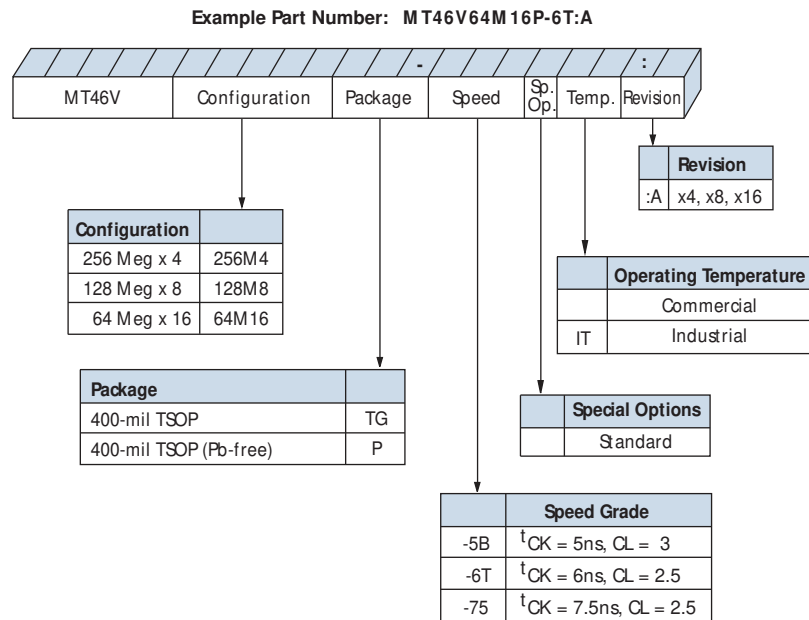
Example Part Number: MT46V64M16P-6T:A

-

:

MT46V | Configuration | Package | Speed | Sp. Op. | Temp. | Revision

| | Revision |
|---|---|
| :A | x4, x8, x16 |

| Configuration | |
|---|---|
| 256 Meg x 4 | 256M4 |
| 128 Meg x 8 | 128M8 |
| 64 Meg x 16 | 64M16 |

| | Operating Temperature |
|---|---|
| | Commercial |
| IT | Industrial |

| Package | |
|---|---|
| 400-mil TSOP | TG |
| 400-mil TSOP (Pb-free) | P |

| | Special Options |
|---|---|
| | Standard |

| | Speed Grade |
|---|---|
| -5B | $^{t}CK = 5ns$, CL = 3 |
| -6T | $^{t}CK = 6ns$, CL = 2.5 |
| -75 | $^{t}CK = 7.5ns$, CL = 2.5 |